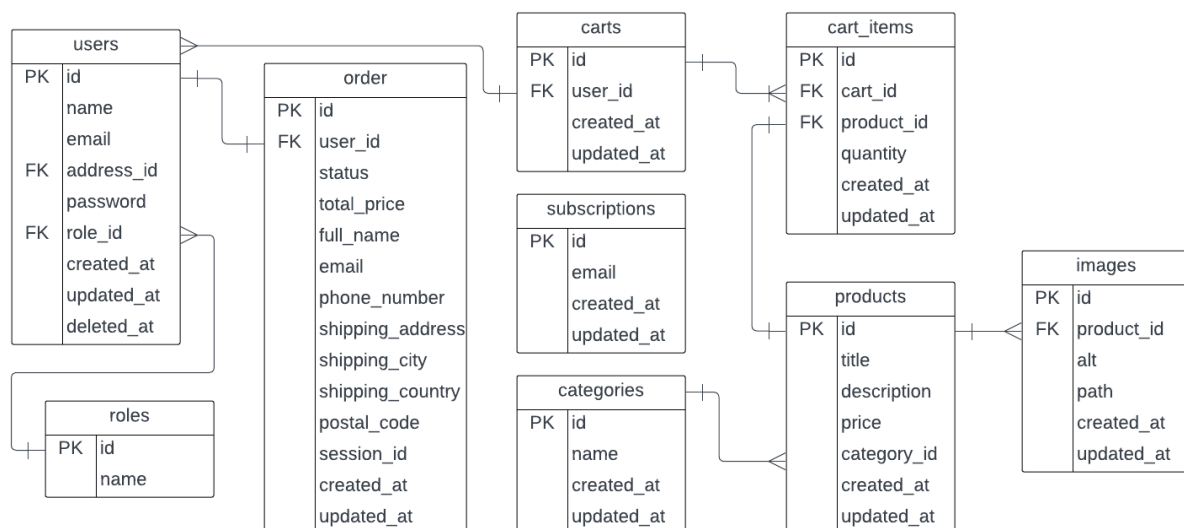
users

| | |
|---|---|
| PK | id |
| | name |
| | email |
| FK | address_id |
| | password |
| FK | role_id |
| | created_at |
| | updated_at |
| | deleted_at |

roles

| | |
|---|---|
| PK | id |
| | name |

order

| | |
|---|---|
| PK | id |
| FK | user_id |
| | status |
| | total_price |
| | full_name |
| | email |
| | phone_number |
| | shipping_address |
| | shipping_city |
| | shipping_country |
| | postal_code |
| | session_id |
| | created_at |
| | updated_at |

carts

| | |
|---|---|
| PK | id |
| FK | user_id |
| | created_at |
| | updated_at |

subscriptions

| | |
|---|---|
| PK | id |
| | email |
| | created_at |
| | updated_at |

categories

| | |
|---|---|
| PK | id |
| | name |
| | created_at |
| | updated_at |

cart_items

| | |
|---|---|
| PK | id |
| FK | cart_id |
| FK | product_id |
| | quantity |
| | created_at |
| | updated_at |

products

| | |
|---|---|
| PK | id |
| | title |
| | description |
| | price |
| | category_id |
| | created_at |
| | updated_at |

images

| | |
|---|---|
| PK | id |
| FK | product_id |
| | alt |
| | path |
| | created_at |
| | updated_at |